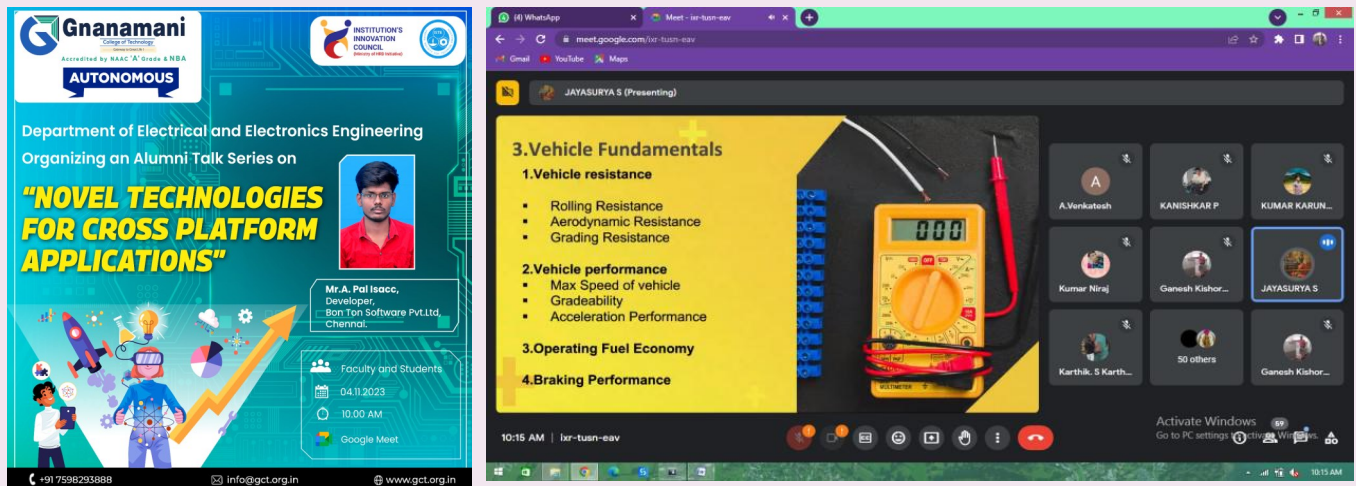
Gnanamani College of Technology

Accredited by NAAC 'A' Grade & NBA

AUTONOMOUS

INSTITUTION'S INNOVATION COUNCIL

Department of Electrical and Electronics Engineering Organizing an Alumni Talk Series on

"NOVEL TECHNOLOGIES FOR CROSS PLATFORM APPLICATIONS"

Mr.A. Pal Isaac, Developer, Bon Ton Software Pvt.Ltd, Chennai.

Faculty and Students

04.11.2023

10.00 AM

Google Meet

+91 7598293888

info@gct.org.in

www.gct.org.in

(4) WhatsApp

Meet - ixr-tusn-eav

meet.google.com/ixr-tusn-eav

Gmail YouTube Maps

JAYASURYA S (Presenting)

3.Vehicle Fundamentals

1.Vehicle resistance

- Rolling Resistance
- Aerodynamic Resistance
- Grading Resistance

2.Vehicle performance

- Max Speed of vehicle
- Gradeability
- Acceleration Performance

3.Operating Fuel Economy

4.Braking Performance

0.00

A.Venkatesh

KANISHKAR P

KUMAR KARUN...

Kumar Niraj

Ganesh Kishor...

JAYASURYA S

Karthik. S Karth...

50 others

Ganesh Kishor...

10:15 AM | ixr-tusn-eav

Activate Windows

Go to PC settings to activate Windows.

59

10:15 AM